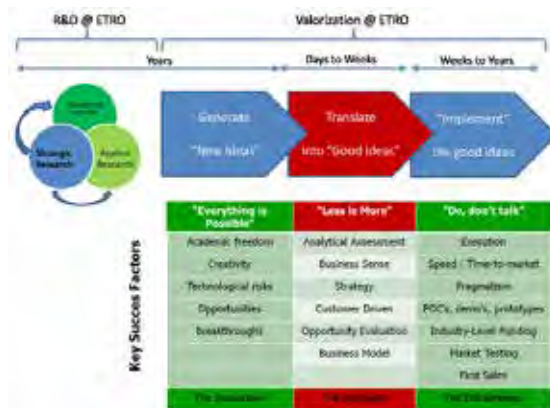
R&D @ ETRO

Valorization @ ETRO

Years

Days to Weeks

Weeks to Years

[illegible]

Strategic Research

Applied Research

Generate "New Ideas"

Translate into "Good Ideas"

"Implement" the good ideas

Key Succes Factors

| "Everything is Possible" | "Less is More" | "Do, don't talk" |
|---|---|---|
| Academic freedom | Analytical Assessment | Execution |
| Creativity | Business Sense | Speed / Time-to-market |
| Technological risks | Strategy | Pragmatism |
| Opportunities | Customer Driven | POC's, demo's, prototypes |
| Breakthroughs | Opportunity Evaluation | Industry-Level Pairing |
| | Business Model | Market Testing |
| | | First Sales |
| The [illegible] | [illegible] | The Entrepreneur |